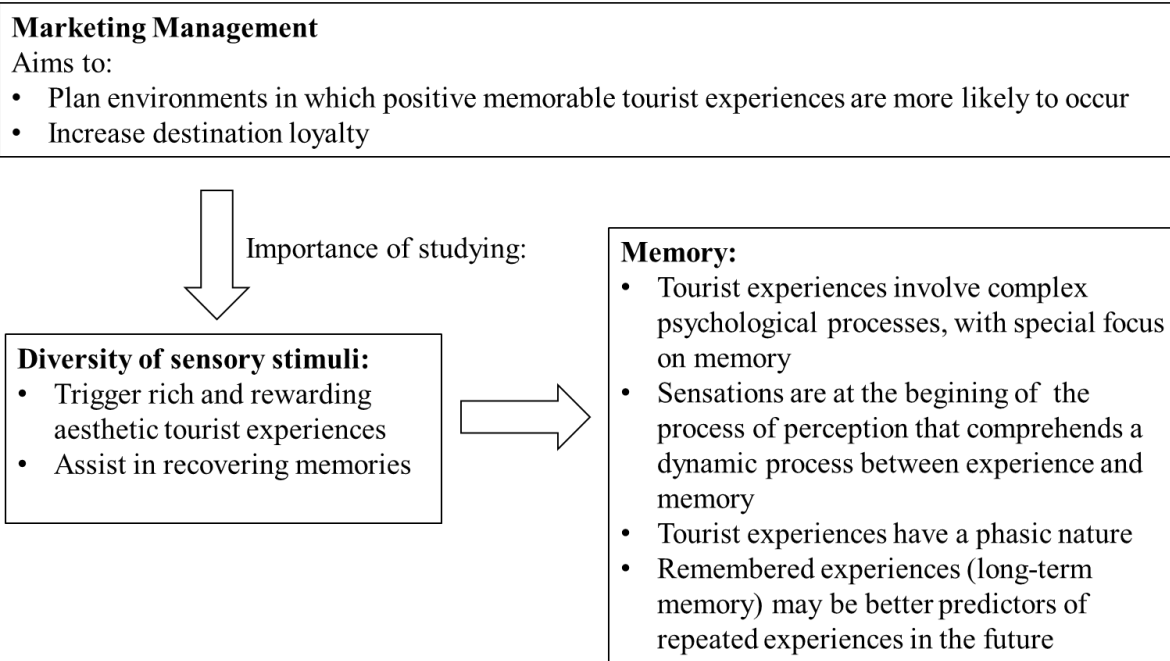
**Marketing Management**
Aims to:
- Plan environments in which positive memorable tourist experiences are more likely to occur
- Increase destination loyalty

Importance of studying:

**Diversity of sensory stimuli:**
- Trigger rich and rewarding aesthetic tourist experiences
- Assist in recovering memories

**Memory:**
- Tourist experiences involve complex psychological processes, with special focus on memory
- Sensations are at the begining of the process of perception that comprehends a dynamic process between experience and memory
- Tourist experiences have a phasic nature
- Remembered experiences (long-term memory) may be better predictors of repeated experiences in the future